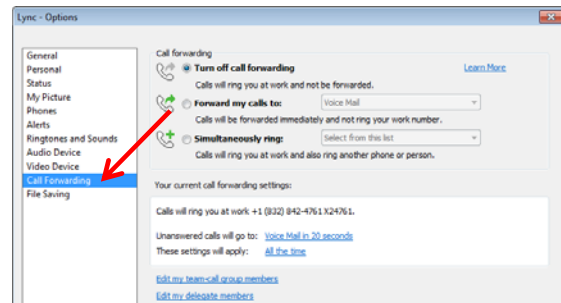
Lync - Options

General
Personal
Status
My Picture
Phones
Alerts
Ringtones and Sounds
Audio Device
Video Device
Call Forwarding
File Saving

Call forwarding

Turn off call forwarding
Learn More
Calls will ring you at work and not be forwarded.

Forward my calls to:
Voice Mail
Calls will be forwarded immediately and not ring your work number.

Simultaneously ring:
Select from this list
Calls will ring you at work and also ring another phone or person.

Your current call forwarding settings:

Calls will ring you at work +1 (832) 842-4761 X24761.

Unanswered calls will go to: Voice Mail in 20 seconds
These settings will apply: All the time

Edit my team-call group members
Edit my delegate members